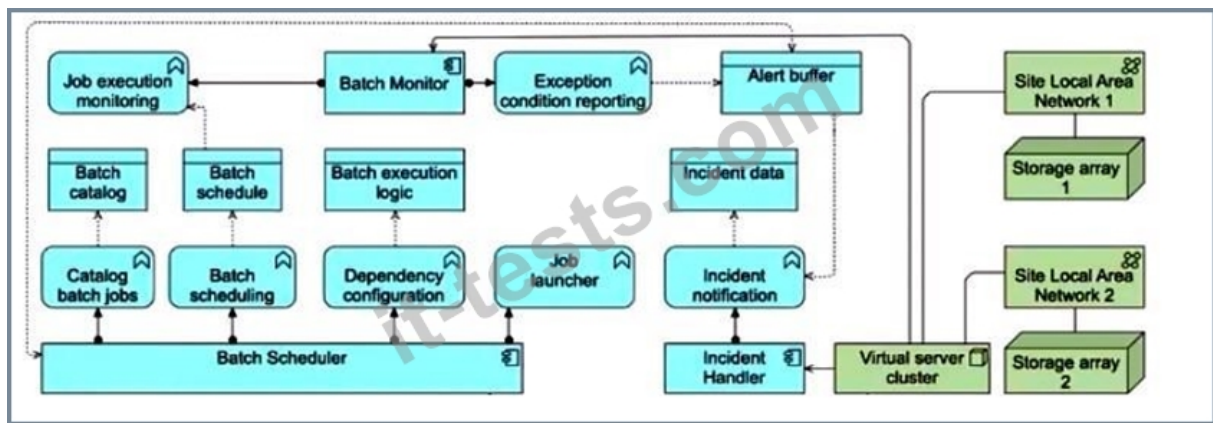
Job execution monitoring

Batch Monitor

Exception condition reporting

Alert buffer

Site Local Area Network 1

Batch catalog

Batch schedule

Batch execution logic

Incident data

Storage array 1

Catalog batch jobs

Batch scheduling

Dependency configuration

Job launcher

Incident notification

Site Local Area Network 2

Batch Scheduler

Incident Handler

Virtual server cluster

Storage array 2

it-tests.com